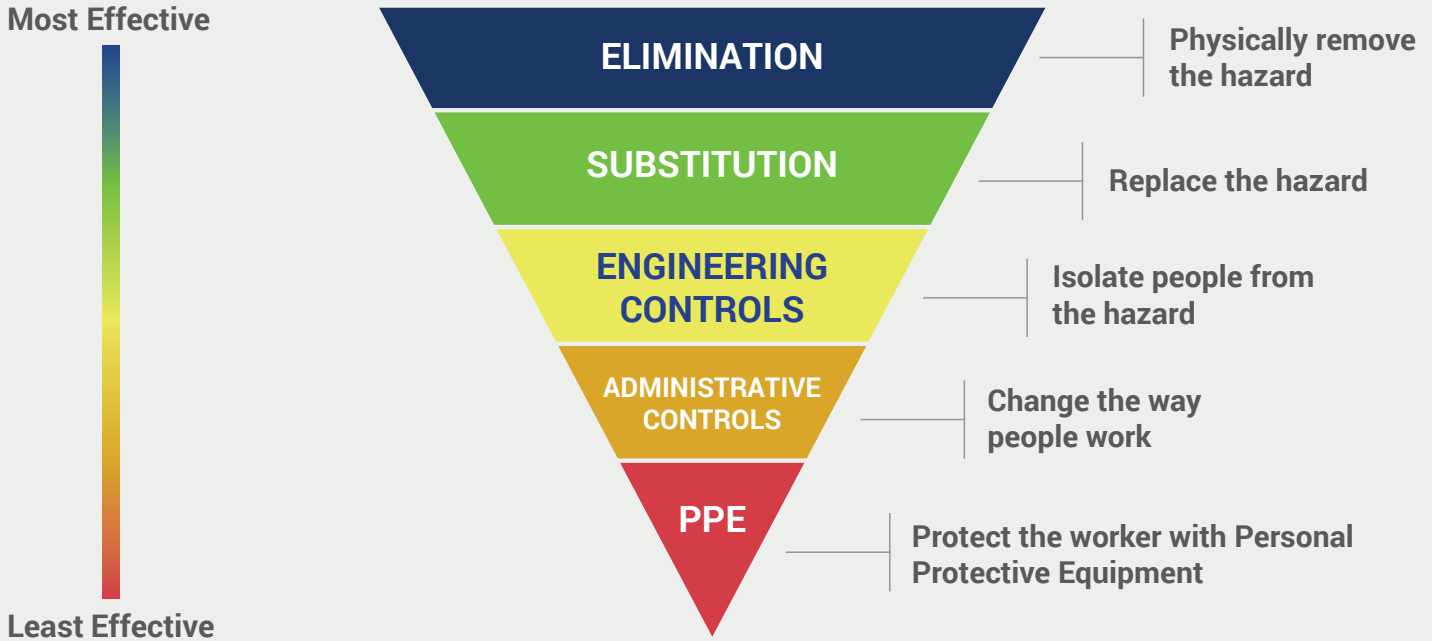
Most Effective

ELIMINATION

Physically remove the hazard

SUBSTITUTION

Replace the hazard

ENGINEERING CONTROLS

Isolate people from the hazard

ADMINISTRATIVE CONTROLS

Change the way people work

PPE

Protect the worker with Personal Protective Equipment

Least Effective